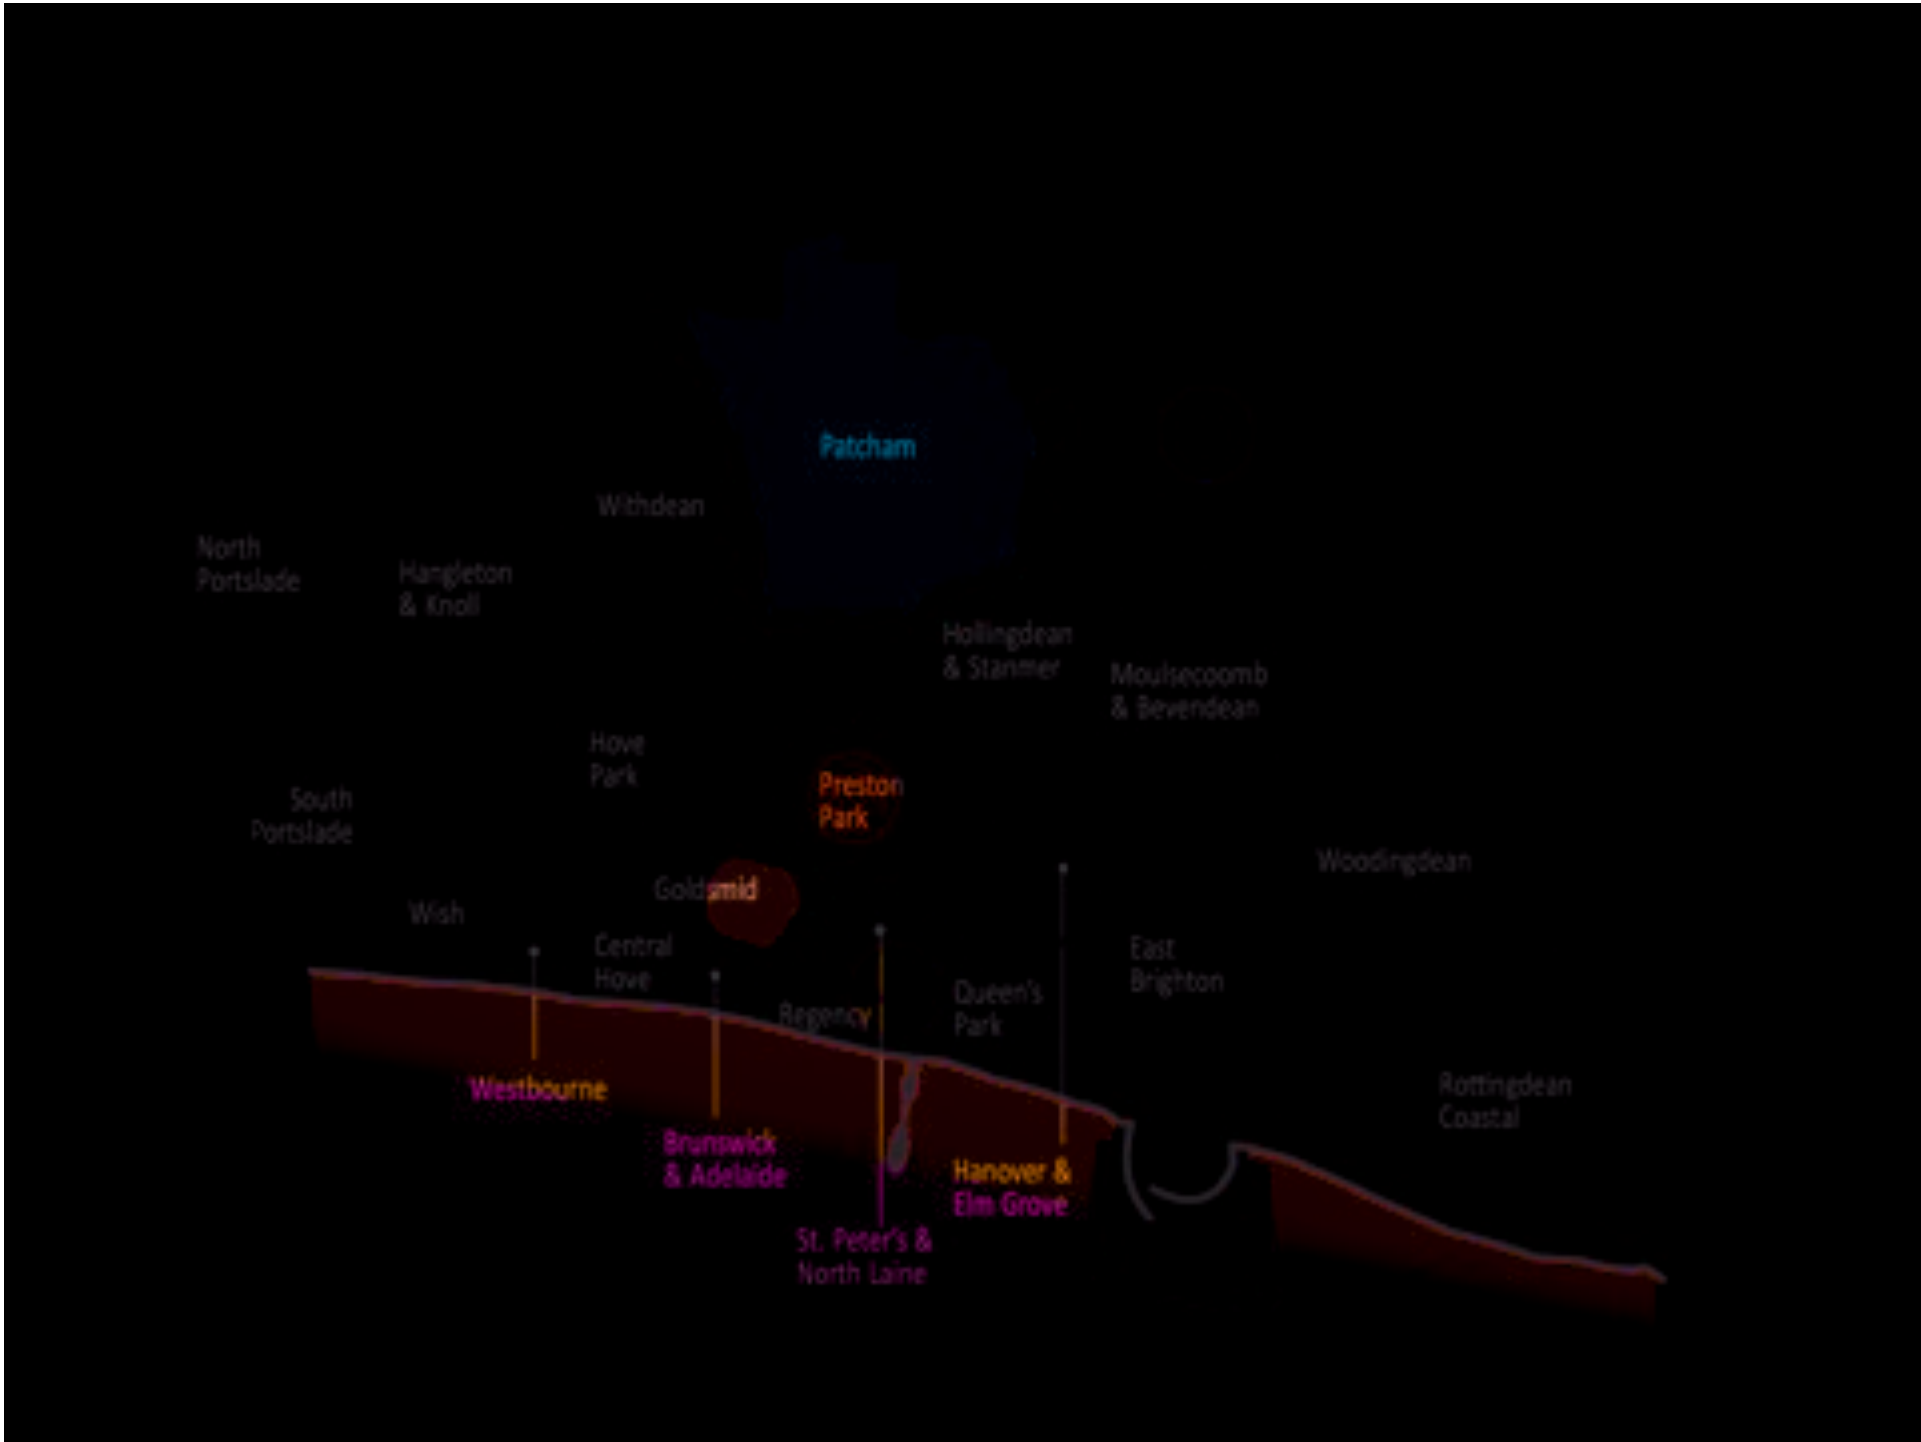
Patcham

Withdean

North Portslade

Hangleton & Knoll

Hollingdean & Stanmer

Moulsecoomb & Bevendean

Hove Park

Preston Park

South Portslade

Woodingdean

Goldsmid

Wish

Central Hove

East Brighton

Queen's Park

Regency

Westbourne

Brunswick & Adelaide

Hanover & Elm Grove

St. Peter's & North Laine

Rottingdean Coastal